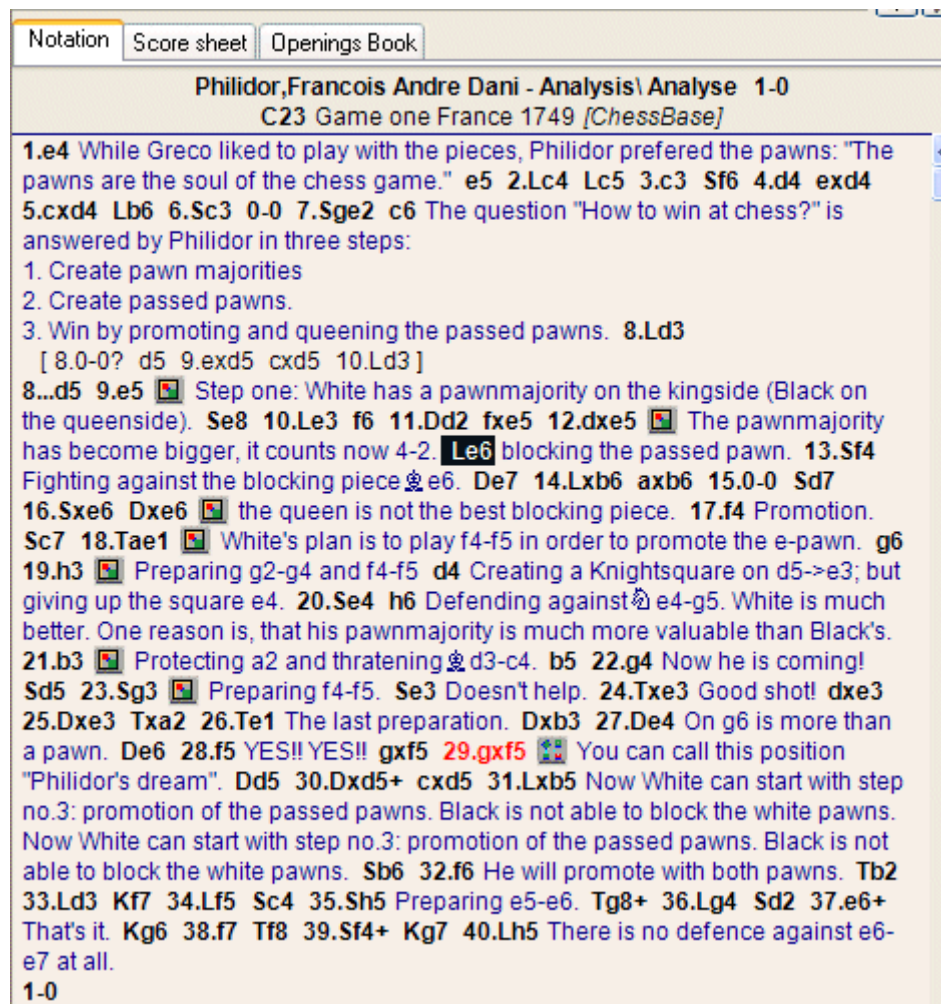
Notation | Score sheet | Openings Book

Philidor,Francois Andre Dani - Analysis\ Analyse 1-0
C23 Game one France 1749 [ChessBase]

1.e4 While Greco liked to play with the pieces, Philidor prefered the pawns: "The pawns are the soul of the chess game." e5 2.Lc4 Lc5 3.c3 Sf6 4.d4 exd4 5.cxd4 Lb6 6.Sc3 0-0 7.Sge2 c6 The question "How to win at chess?" is answered by Philidor in three steps:
1. Create pawn majorities
2. Create passed pawns.
3. Win by promoting and queening the passed pawns. 8.Ld3
[ 8.0-0? d5 9.exd5 cxd5 10.Ld3 ]
8...d5 9.e5 Step one: White has a pawnmajority on the kingside (Black on the queenside). Se8 10.Le3 f6 11.Dd2 fxe5 12.dxe5 The pawnmajority has become bigger, it counts now 4-2. Le6 blocking the passed pawn. 13.Sf4 Fighting against the blocking piece ♗e6. De7 14.Lxb6 axb6 15.0-0 Sd7 16.Sxe6 Dxe6 the queen is not the best blocking piece. 17.f4 Promotion. Sc7 18.Tae1 White's plan is to play f4-f5 in order to promote the e-pawn. g6 19.h3 Preparing g2-g4 and f4-f5 d4 Creating a Knightsquare on d5->e3; but giving up the square e4. 20.Se4 h6 Defending against ♘e4-g5. White is much better. One reason is, that his pawnmajority is much more valuable than Black's. 21.b3 Protecting a2 and thratening ♗d3-c4. b5 22.g4 Now he is coming! Sd5 23.Sg3 Preparing f4-f5. Se3 Doesn't help. 24.Txe3 Good shot! dxe3 25.Dxe3 Txa2 26.Te1 The last preparation. Dxb3 27.De4 On g6 is more than a pawn. De6 28.f5 YES!! YES!! gxf5 29.gxf5 You can call this position "Philidor's dream". Dd5 30.Dxd5+ cxd5 31.Lxb5 Now White can start with step no.3: promotion of the passed pawns. Black is not able to block the white pawns. Now White can start with step no.3: promotion of the passed pawns. Black is not able to block the white pawns. Sb6 32.f6 He will promote with both pawns. Tb2 33.Ld3 Kf7 34.Lf5 Sc4 35.Sh5 Preparing e5-e6. Tg8+ 36.Lg4 Sd2 37.e6+ That's it. Kg6 38.f7 Tf8 39.Sf4+ Kg7 40.Lh5 There is no defence against e6-e7 at all.
1-0